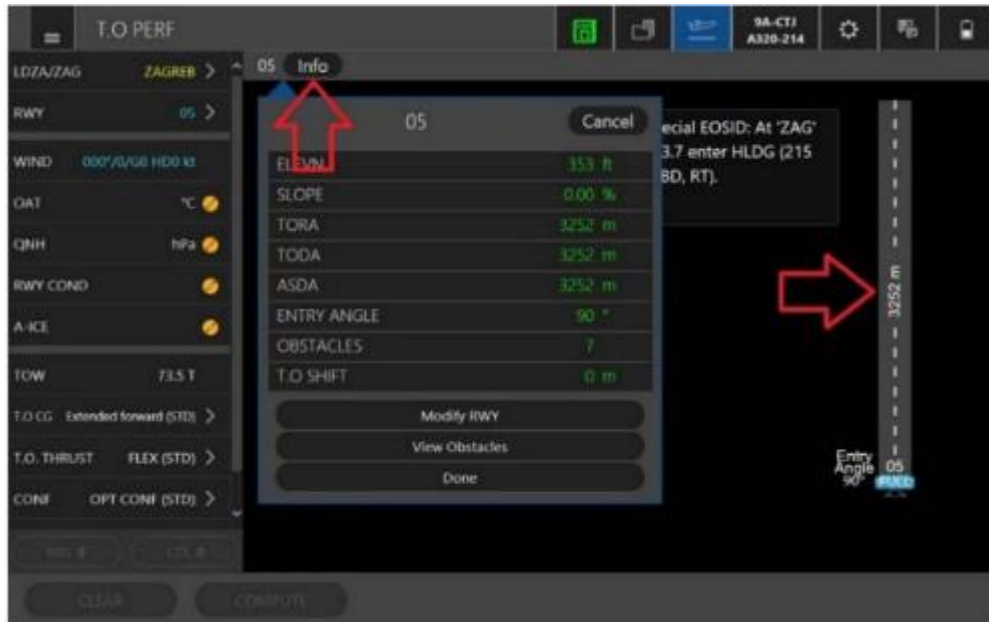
T.O PERF

9A-CTJ
A320-214

LDZA/ZAG ZAGREB >
RWY 05 >
WIND 000°/0/G0 HD0 kt
OAT °C
QNH hPa
RWY COND
A-ICE
TOW 73.5 T
T.O CG Extended forward (STD) >
T.O. THRUST FLEX (STD) >
CONF OPT CONF (STD) >

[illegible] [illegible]

CLEAR COMPUTE

05 Info

05 Cancel

| | |
|---|---|
| ELEVN | 353 ft |
| SLOPE | 0.00 % |
| TORA | 3252 m |
| TODA | 3252 m |
| ASDA | 3252 m |
| ENTRY ANGLE | 90 ° |
| OBSTACLES | 7 |
| T.O SHIFT | 0 m |

Modify RWY
View Obstacles
Done

ecial EOSID: At 'ZAG' 3.7 enter HLDG (215 BD, RT).

3252 m

Entry Angle 90°
05
FUCD